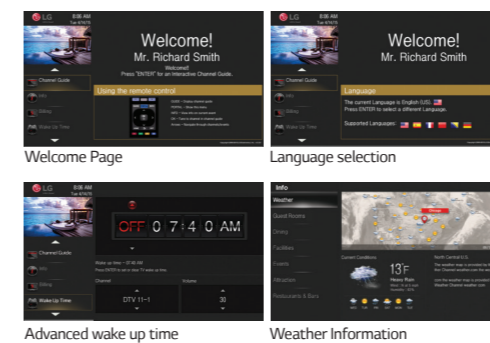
LG 8:36 AM Tue 4/14/15

Welcome!
Mr. Richard Smith
Welcome!
Press "ENTER" for an Interactive Channel Guide.

Channel Guide
Info
Billing
Wake Up Time

Using the remote control

Welcome Page

LG 8:36 AM Tue 4/14/15

Welcome!
Mr. Richard Smith

Language
The current Language is English (US).
Press ENTER to select a different Language.
Supported Languages:

Language selection

LG

OFF 0 7 : 4 0 AM

Channel Guide
Info
Billing
Wake Up Time

Channel
DTV 11-1
Volume
30

Advanced wake up time

Info
Weather
Guest Rooms
Dining
Facilities
Events
Attraction
Restaurants & Bars

Current Conditions
13°F
Heavy Rain

Weather Information